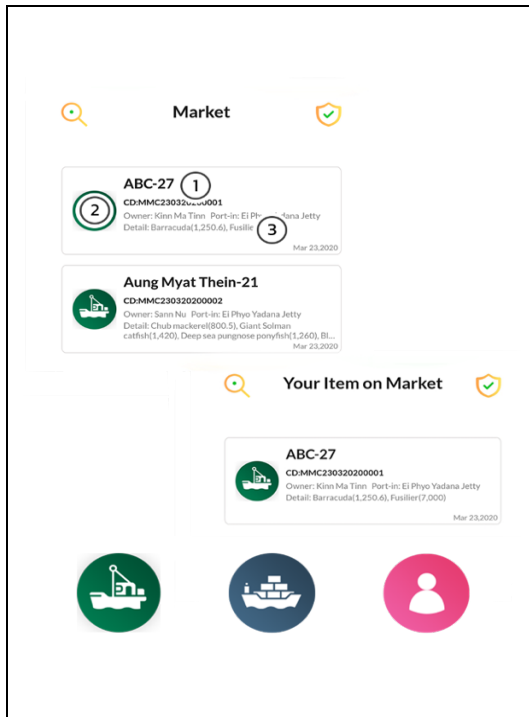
Market

ABC-27 ①
CD:MMC230320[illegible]0001
② Owner: Kinn Ma Tinn Port-in: Ei Phyo Yadana Jetty
Detail: Barracuda(1,250.6), Fusilie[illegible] ③
Mar 23,2020

Aung Myat Thein-21
CD:MMC230320200002
Owner: Sann Nu Port-in: Ei Phyo Yadana Jetty
Detail: Chub mackerel(800.5), Giant Solman catfish(1,420), Deep sea pungnose ponyfish(1,260), Bl...
Mar 23,2020

Your Item on Market

ABC-27
CD:MMC230320200001
Owner: Kinn Ma Tinn Port-in: Ei Phyo Yadana Jetty
Detail: Barracuda(1,250.6), Fusilier(7,000)
Mar 23,2020